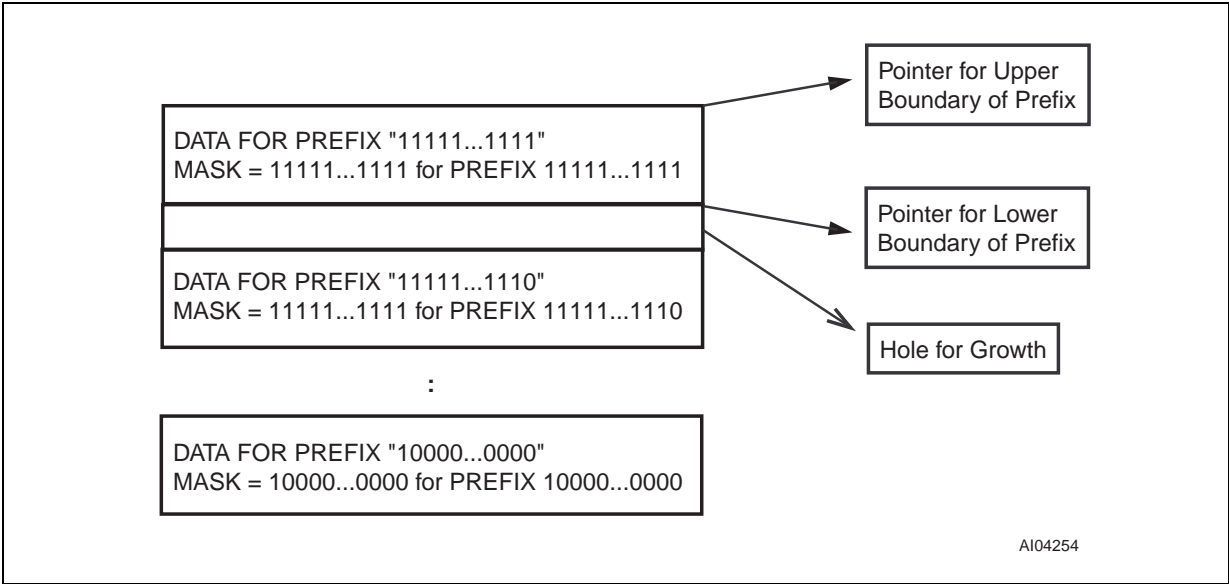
Pointer for Upper Boundary of Prefix

DATA FOR PREFIX "11111...1111"
MASK = 11111...1111 for PREFIX 11111...1111

Pointer for Lower Boundary of Prefix

DATA FOR PREFIX "11111...1110"
MASK = 11111...1111 for PREFIX 11111...1110

Hole for Growth

:

DATA FOR PREFIX "10000...0000"
MASK = 10000...0000 for PREFIX 10000...0000

AI04254